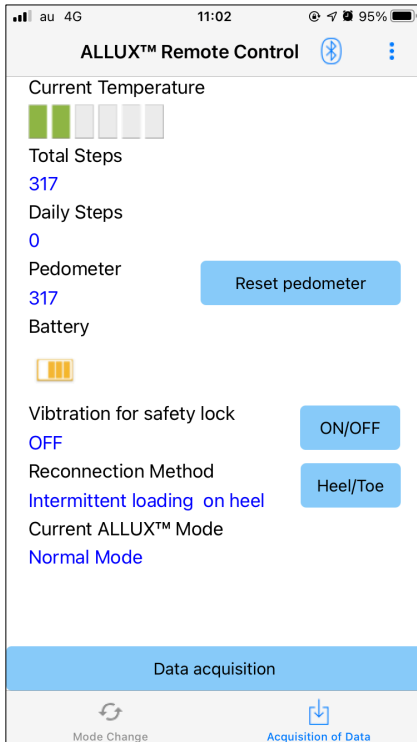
au 4G
11:02
95%
ALLUX™ Remote Control

Current Temperature

Total Steps
317
Daily Steps
0
Pedometer
317
Reset pedometer
Battery

Vibtration for safety lock
OFF
ON/OFF
Reconnection Method
Intermittent loading on heel
Heel/Toe
Current ALLUX™ Mode
Normal Mode

Data acquisition

Mode Change
Acquisition of Data